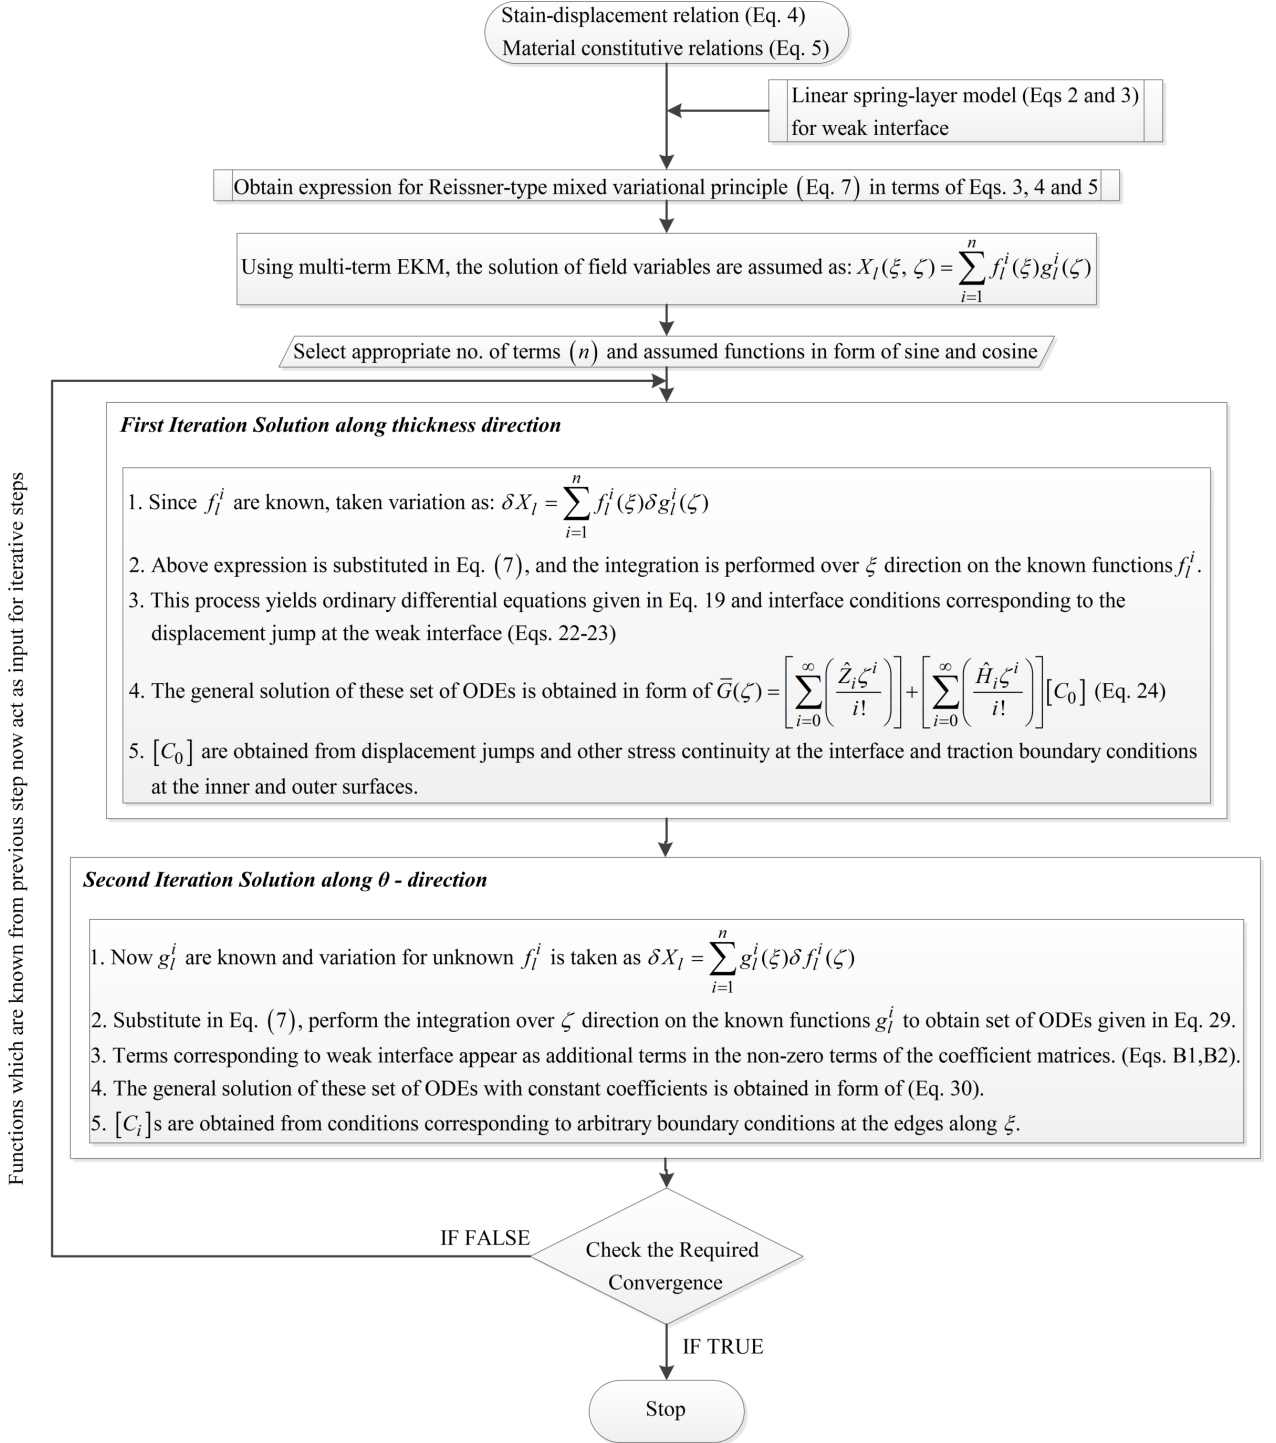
Stain-displacement relation (Eq. 4)
Material constitutive relations (Eq. 5)

Linear spring-layer model (Eqs 2 and 3) for weak interface

Obtain expression for Reissner-type mixed variational principle $(\text{Eq. } 7)$ in terms of Eqs. 3, 4 and 5

Using multi-term EKM, the solution of field variables are assumed as: $X_l(\xi, \zeta) = \sum_{i=1}^{n} f_l^i(\xi) g_l^i(\zeta)$

Select appropriate no. of terms $(n)$ and assumed functions in form of sine and cosine

Functions which are known from previous step now act as input for iterative steps

First Iteration Solution along thickness direction

1. Since $f_l^i$ are known, taken variation as: $\delta X_l = \sum_{i=1}^{n} f_l^i(\xi) \delta g_l^i(\zeta)$

2. Above expression is substituted in Eq. $(7)$, and the integration is performed over $\xi$ direction on the known functions $f_l^i$.

3. This process yields ordinary differential equations given in Eq. 19 and interface conditions corresponding to the displacement jump at the weak interface (Eqs. 22-23)

4. The general solution of these set of ODEs is obtained in form of $\bar{G}(\zeta) = \left[\sum_{i=0}^{\infty}\left(\frac{\hat{Z}_i \zeta^i}{i!}\right)\right] + \left[\sum_{i=0}^{\infty}\left(\frac{\hat{H}_i \zeta^i}{i!}\right)\right][C_0]$ (Eq. 24)

5. $[C_0]$ are obtained from displacement jumps and other stress continuity at the interface and traction boundary conditions at the inner and outer surfaces.

Second Iteration Solution along θ - direction

1. Now $g_l^i$ are known and variation for unknown $f_l^i$ is taken as $\delta X_l = \sum_{i=1}^{n} g_l^i(\xi) \delta f_l^i(\zeta)$

2. Substitute in Eq. $(7)$, perform the integration over $\zeta$ direction on the known functions $g_l^i$ to obtain set of ODEs given in Eq. 29.

3. Terms corresponding to weak interface appear as additional terms in the non-zero terms of the coefficient matrices. (Eqs. B1,B2).

4. The general solution of these set of ODEs with constant coefficients is obtained in form of (Eq. 30).

5. $[C_i]$s are obtained from conditions corresponding to arbitrary boundary conditions at the edges along $\xi$.

IF FALSE

Check the Required Convergence

IF TRUE

Stop